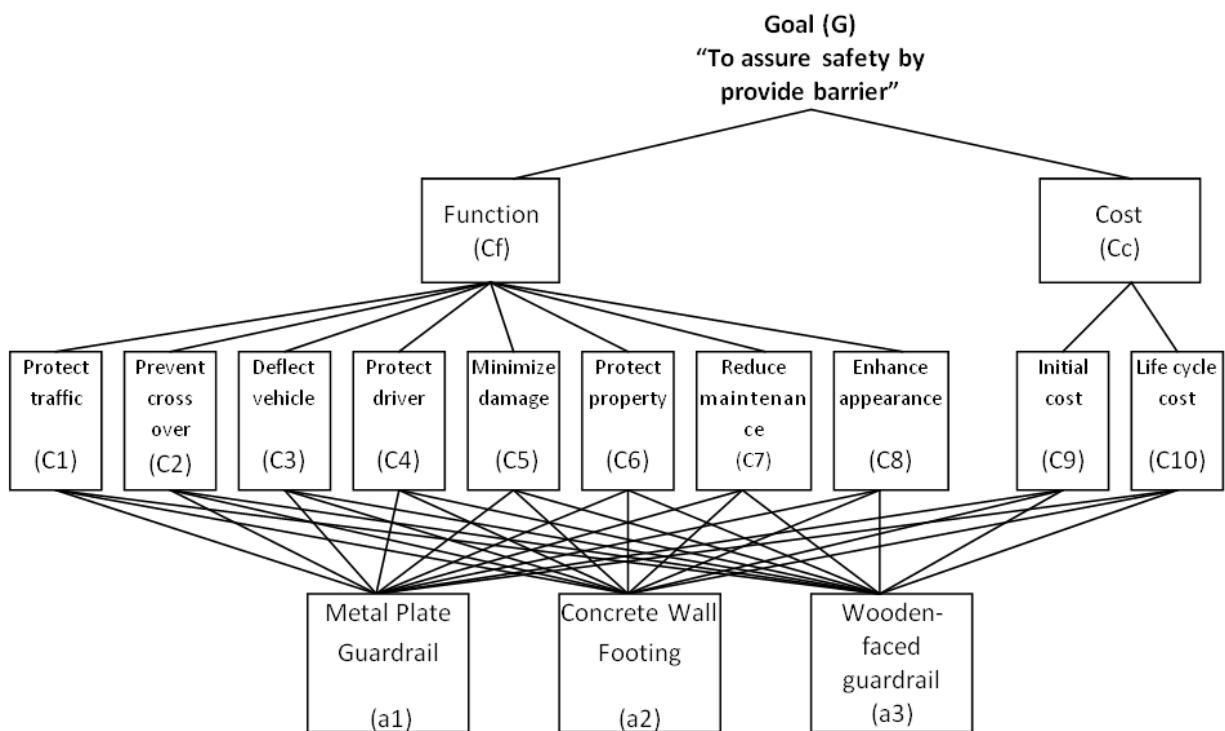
Goal (G)
“To assure safety by provide barrier”

Function
(Cf)

Cost
(Cc)

Protect traffic
(C1)

Prevent cross over
(C2)

Deflect vehicle
(C3)

Protect driver
(C4)

Minimize damage
(C5)

Protect property
(C6)

Reduce maintenance
(C7)

Enhance appearance
(C8)

Initial cost
(C9)

Life cycle cost
(C10)

Metal Plate Guardrail
(a1)

Concrete Wall Footing
(a2)

Wooden-faced guardrail
(a3)